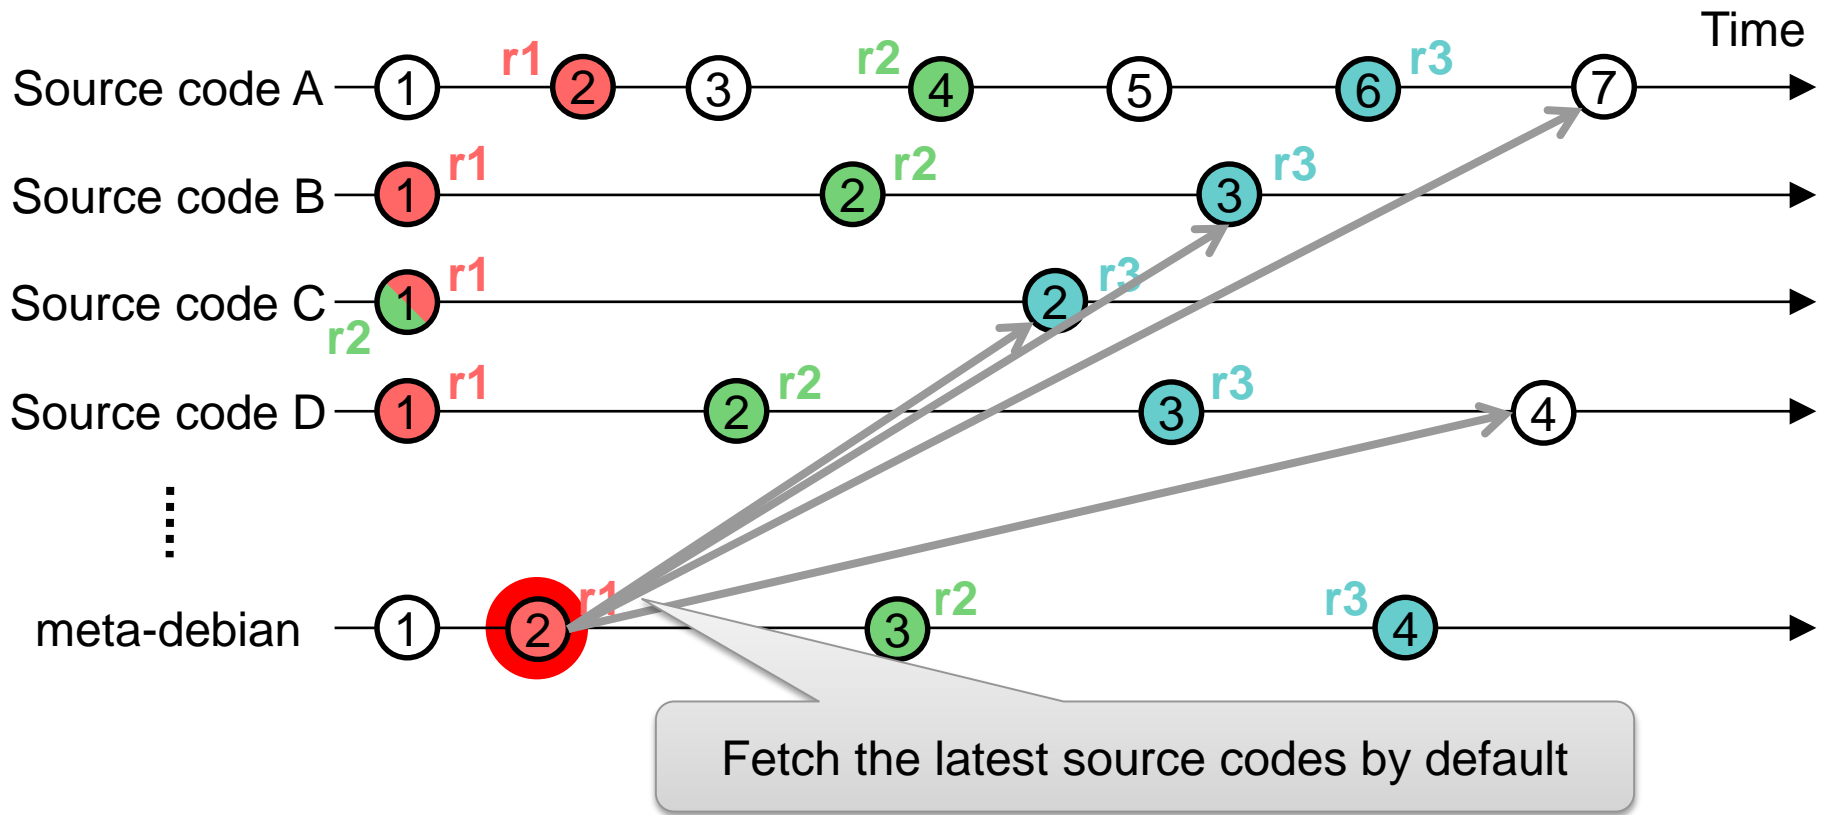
Time

Source code A 1 r1 2 3 r2 4 5 6 r3 7

Source code B 1 r1 2 r2 3 r3

Source code C 1 r1 r2 2 r3

Source code D 1 r1 2 r2 3 r3 4

meta-debian 1 2 r1 3 r2 r3 4

Fetch the latest source codes by default